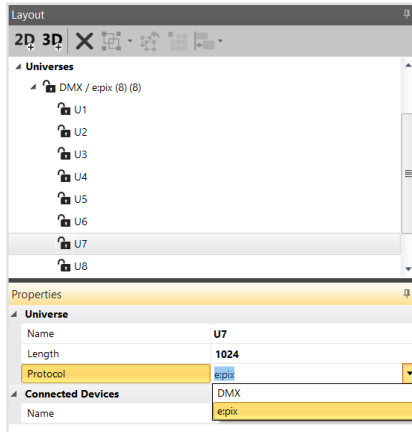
Layout

2D 3D

Universes

DMX / e:pix (8) (8)

U1

U2

U3

U4

U5

U6

U7

U8

Properties

Universe

| Name | U7 |
|---|---|
| Length | 1024 |
| Protocol | e:pix |

Connected Devices

Name

DMX

e:pix